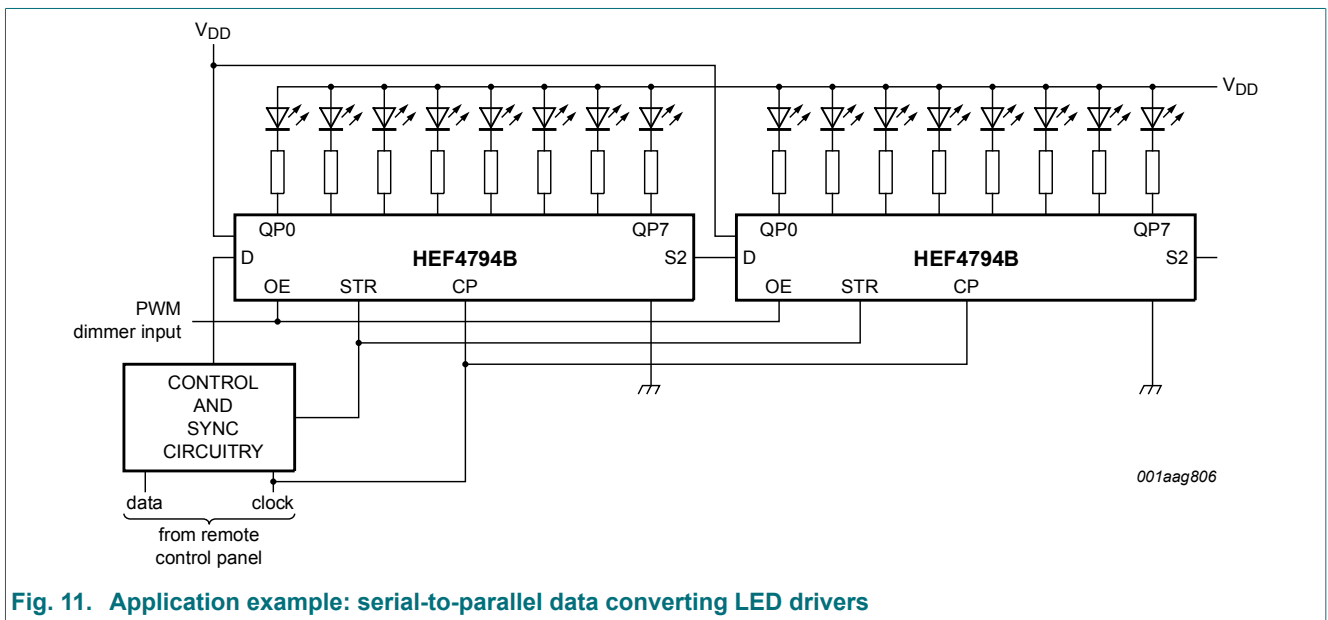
$V_{DD}$

$V_{DD}$

QP0

QP7

HEF4794B

D

S2

OE

STR

CP

QP0

QP7

HEF4794B

D

S2

OE

STR

CP

PWM
dimmer input

CONTROL
AND
SYNC
CIRCUITRY

data

clock

from remote
control panel

001aag806

Fig. 11. Application example: serial-to-parallel data converting LED drivers